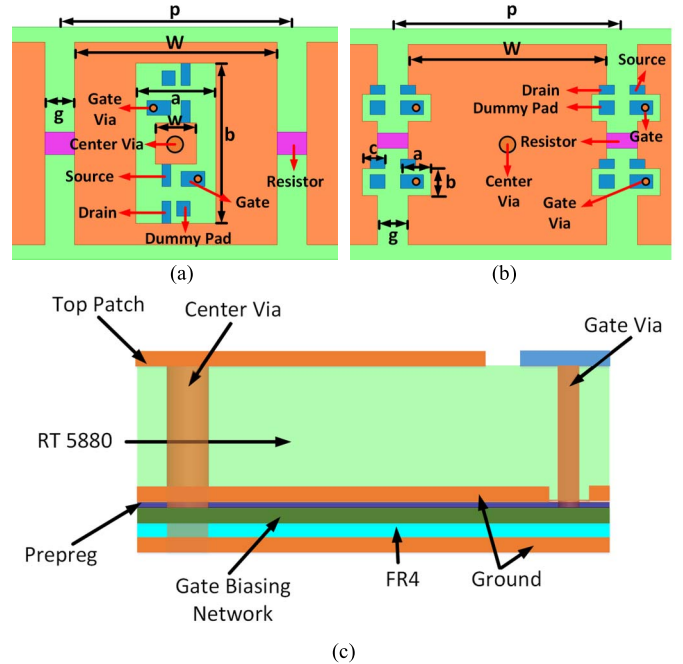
p
W
Gate Via
a
Center Via
w
b
g
Source
Drain
Gate
Dummy Pad
Resistor
(a)

p
W
Source
Drain
Dummy Pad
Gate
Resistor
c
a
b
Center Via
Gate Via
g
(b)

Top Patch
Center Via
Gate Via
RT 5880
Prepreg
Gate Biasing Network
FR4
Ground
(c)